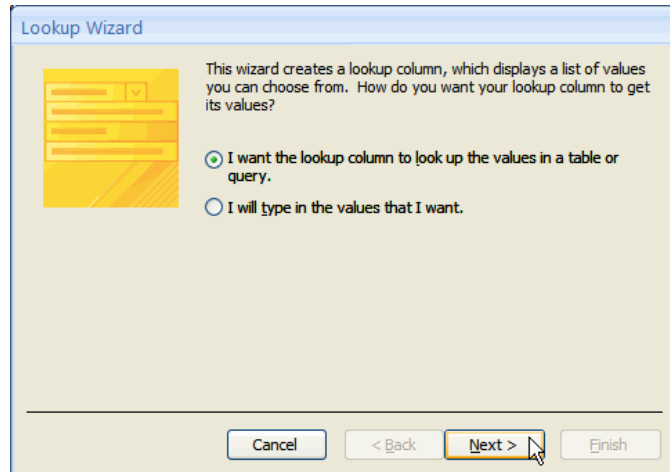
Lookup Wizard

This wizard creates a lookup column, which displays a list of values you can choose from. How do you want your lookup column to get its values?

I want the lookup column to look up the values in a table or query.

I will type in the values that I want.

Cancel | < Back | Next > | Finish